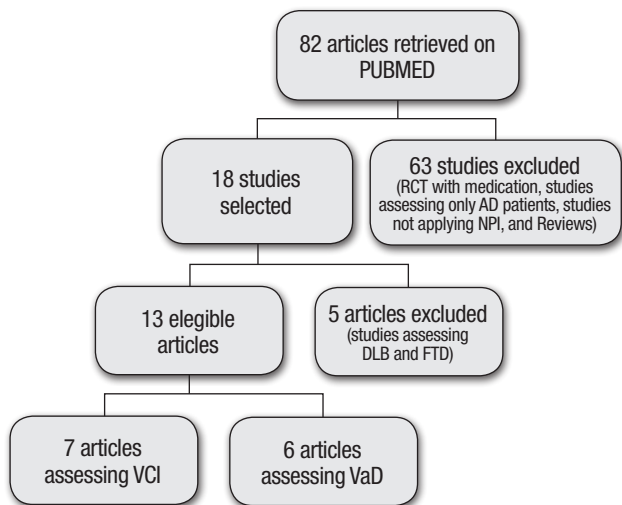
82 articles retrieved on PUBMED

18 studies selected

63 studies excluded
(RCT with medication, studies assessing only AD patients, studies not applying NPI, and Reviews)

13 elegible articles

5 articles excluded
(studies assessing DLB and FTD)

7 articles assessing VCI

6 articles assessing VaD